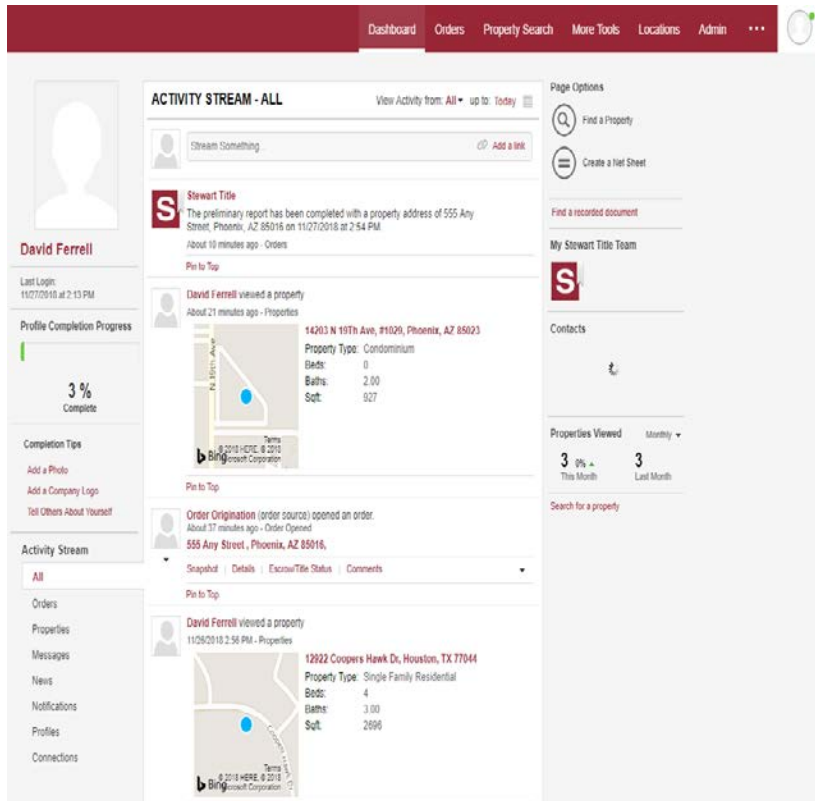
Dashboard Orders Property Search More Tools Locations Admin •••

David Ferrell

Last Login: 11/27/2018 at 2:13 PM

Profile Completion Progress

3 %
Complete

Completion Tips

Add a Photo

Add a Company Logo

Tell Others About Yourself

Activity Stream

All

Orders

Properties

Messages

News

Notifications

Profiles

Connections

ACTIVITY STREAM - ALL

View Activity from: All ▾ up to: Today

Stream Something...

Add a link

Stewart Title

The preliminary report has been completed with a property address of 555 Any Street, Phoenix, AZ 85016 on 11/27/2018 at 2:54 PM.

About 10 minutes ago - Orders

Pin to Top

David Ferrell viewed a property

About 21 minutes ago - Properties

14203 N 19Th Ave, #1029, Phoenix, AZ 85023

N 19th Ave

Property Type: Condominium
Beds: 0
Baths: 2.00
Sqft: 927

Bing © 2018 HERE, © 2018 Microsoft Corporation Terms

Pin to Top

Order Origination (order source) opened an order.

About 37 minutes ago - Order Opened

555 Any Street , Phoenix, AZ 85016,

Snapshot | Details | Escrow/Title Status | Comments

Pin to Top

David Ferrell viewed a property

11/26/2018 2:56 PM - Properties

12922 Coopers Hawk Dr, Houston, TX 77044

Property Type: Single Family Residential
Beds: 4
Baths: 3.00
Sqft: 2696

Bing © 2018 HERE, © 2018 Microsoft Corporation Terms

Page Options

Find a Property

Create a Net Sheet

Find a recorded document

My Stewart Title Team

Contacts

Properties Viewed

Monthly ▾

3 0% ▲
This Month

3
Last Month

Search for a property